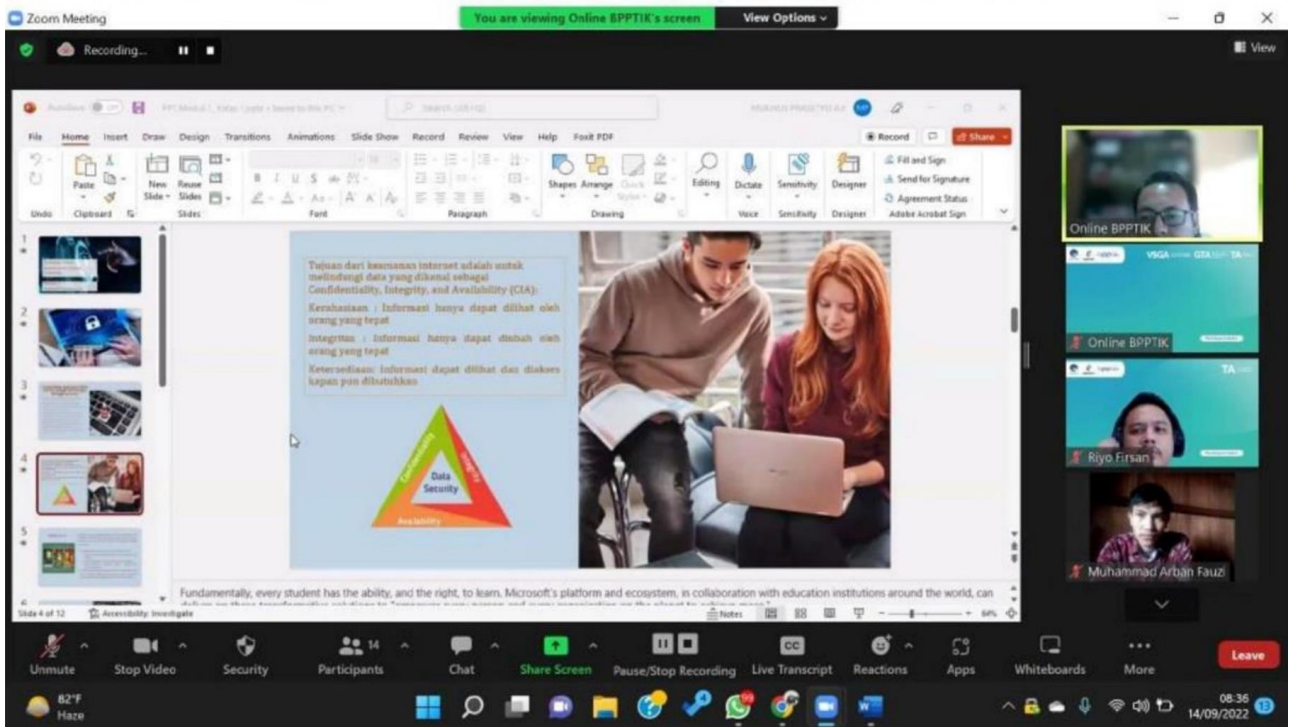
Zoom Meeting
You are viewing Online BPPTIK's screen
View Options
Recording...
View

File Home Insert Draw Design Transitions Animations Slide Show Record Review View Help Foxit PDF
Record Share
Paste New Slide Reuse Slides Shapes Arrange Editing Dictate Sensitivity Designer
Fill and Sign
Send for Signature
Agreement Status
Undo Clipboard Slides Font Paragraph Drawing Voice Sensitivity Designer Adobe Acrobat Sign

Tujuan dari keamanan internet adalah untuk melindungi data yang dikenal sebagai Confidentiality, Integrity, and Availability (CIA):

Kerahasiaan : Informasi hanya dapat dilihat oleh orang yang tepat

Integritas : Informasi hanya dapat diubah oleh orang yang tepat

Ketersediaan: Informasi dapat dilihat dan diakses kapan pun dibutuhkan

Confidentiality
Integrity
Availability
Data Security

Fundamentally, every student has the ability, and the right, to learn. Microsoft's platform and ecosystem, in collaboration with education institutions around the world, can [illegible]

Slide 4 of 12 Accessibility: Investigate
Notes 64%

Online BPPTIK
Online BPPTIK
Riyo Firsan
Muhammad Arban Fauzi

Unmute Stop Video Security Participants 14 Chat Share Screen Pause/Stop Recording Live Transcript Reactions Apps Whiteboards More Leave

82°F
Haze
08:36
14/09/2022